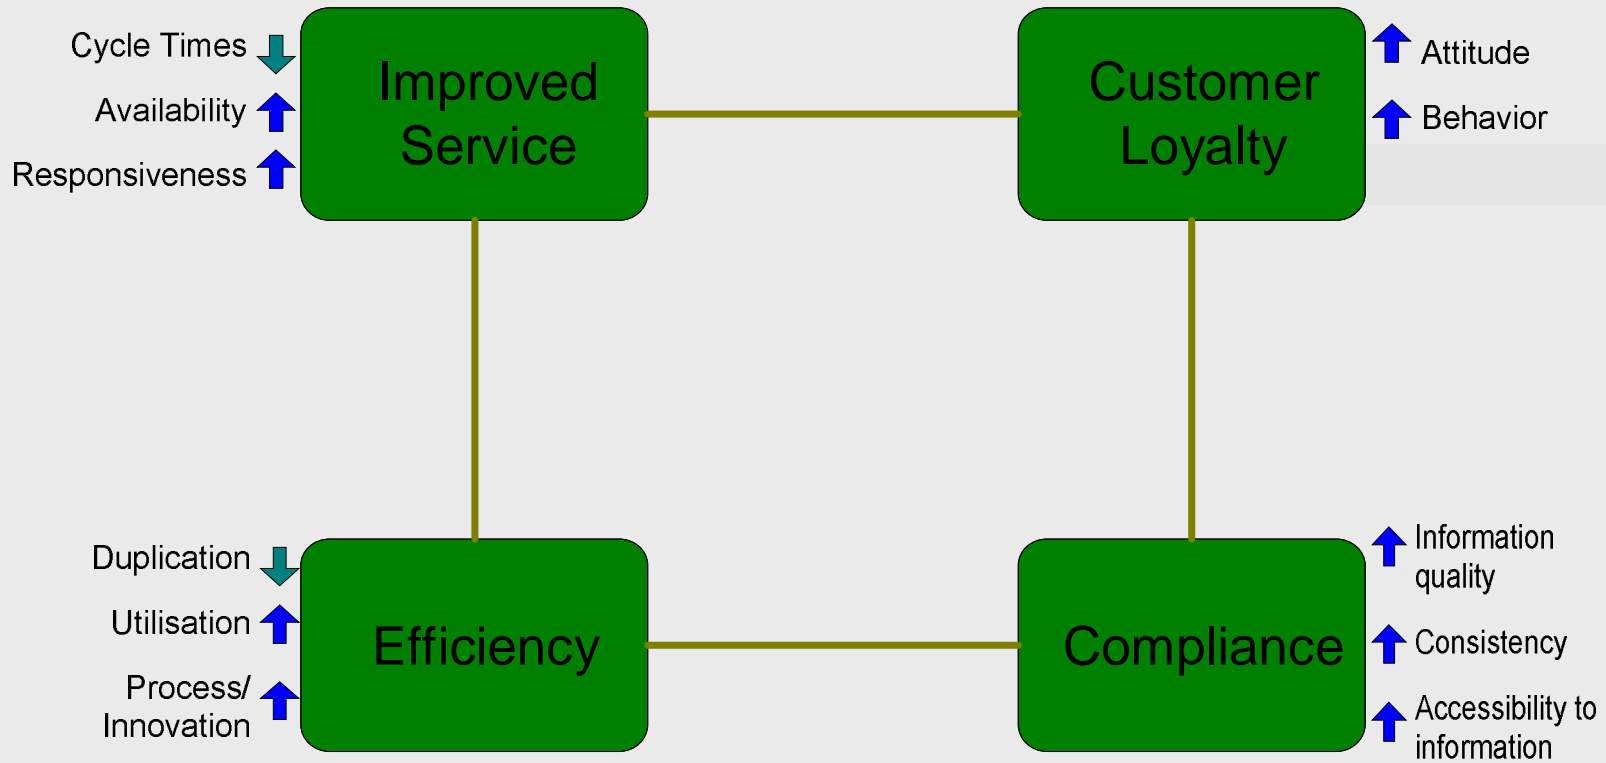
Cycle Times

Availability

Responsiveness

Improved Service

Customer Loyalty

Attitude

Behavior

Duplication

Utilisation

Process/ Innovation

Efficiency

Compliance

Information quality

Consistency

Accessibility to information